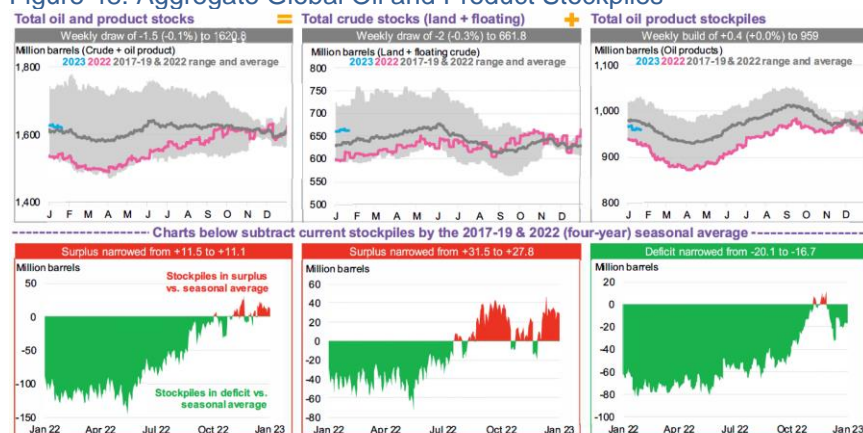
Figure 13: Aggregate Global Oil and Product Stockpiles

Total oil and product stocks = Total crude stocks (land + floating) + Total oil product stockpiles

Weekly draw of -1.5 (-0.1%) to 1620.8

Million barrels (Crude + oil product)

2023 2022 2017-19 & 2022 range and average

1,800
1,600
1,400

J F M A M J J A S O N D

Weekly draw of -2 (-0.3%) to 661.8

Million barrels (Land + floating crude)

2023 2022 2017-19 & 2022 range and average

800
750
700
650
600
550
500

J F M A M J J A S O N D

Weekly build of +0.4 (+0.0%) to 959

Million barrels (Oil products)

2023 2022 2017-19 & 2022 range and average

1,100
1,000
900
800

J F M A M J J A S O N D

Charts below subtract current stockpiles by the 2017-19 & 2022 (four-year) seasonal average

Surplus narrowed from +11.5 to +11.1

Million barrels

Stockpiles in surplus vs. seasonal average

Stockpiles in deficit vs. seasonal average

50
0
-50
-100
-150

Jan 22 Apr 22 Jul 22 Oct 22 Jan 23

Surplus narrowed from +31.5 to +27.8

Million barrels

60
40
20
0
-20
-40
-60
-80

Jan 22 Apr 22 Jul 22 Oct 22 Jan 23

Deficit narrowed from -20.1 to -16.7

Million barrels

20
0
-20
-40
-60
-80
-100

Jan 22 Apr 22 Jul 22 Oct 22 Jan 23